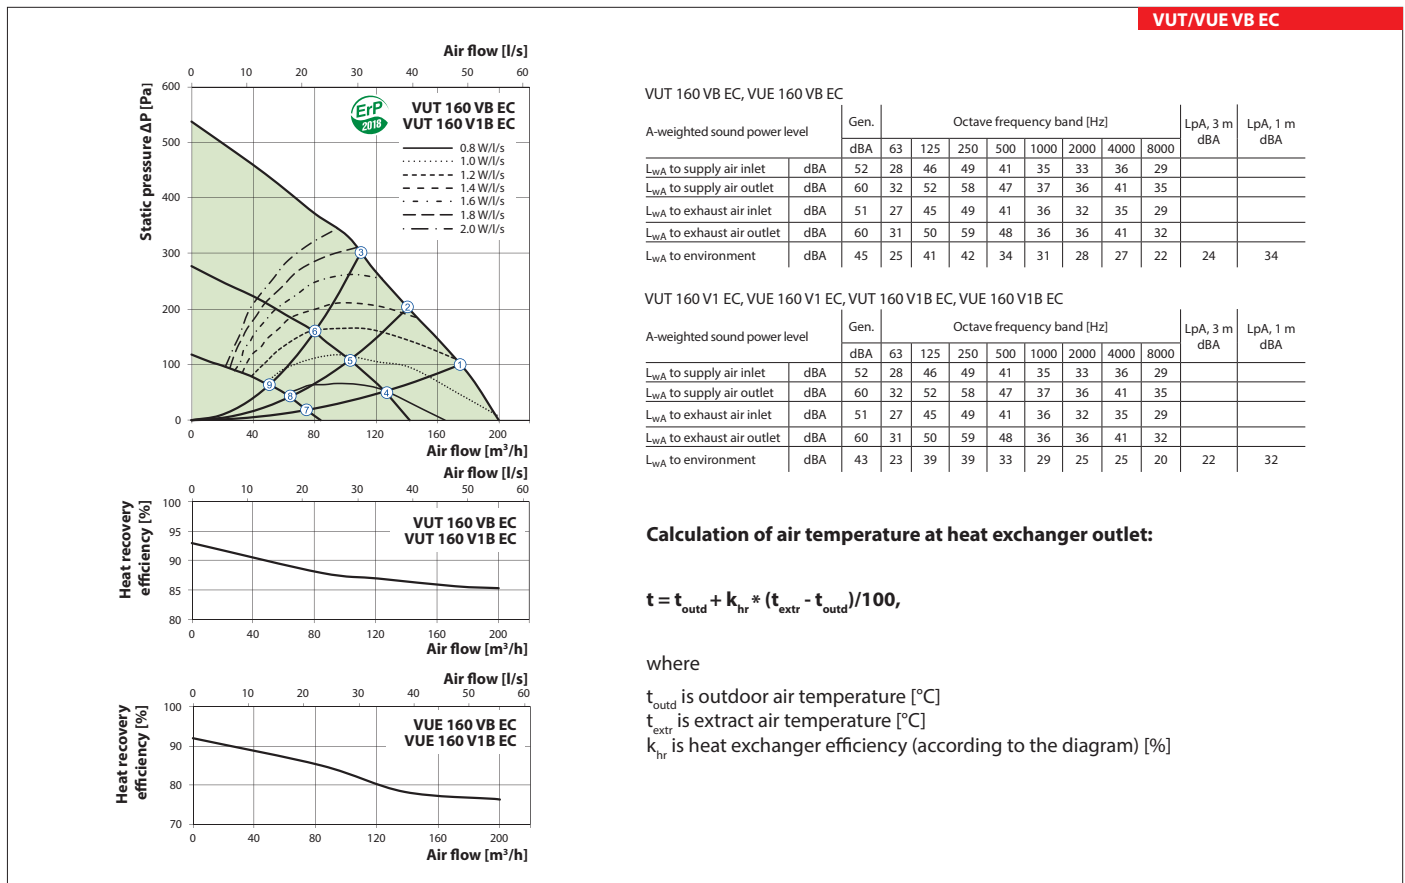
VUT/VUE VB EC

Air flow [l/s]
0 10 20 30 40 50 60
Static pressure ΔP [Pa]
600 500 400 300 200 100 0
ErP 2018
VUT 160 VB EC
VUT 160 V1B EC
0.8 W/l/s
1.0 W/l/s
1.2 W/l/s
1.4 W/l/s
1.6 W/l/s
1.8 W/l/s
2.0 W/l/s
1 2 3 4 5 6 7 8 9
0 40 80 120 160 200
Air flow [m³/h]

Air flow [l/s]
0 10 20 30 40 50 60
Heat recovery efficiency [%]
100 95 90 85 80
VUT 160 VB EC
VUT 160 V1B EC
0 40 80 120 160 200
Air flow [m³/h]

Air flow [l/s]
0 10 20 30 40 50 60
Heat recovery efficiency [%]
100 90 80 70
VUE 160 VB EC
VUE 160 V1B EC
0 40 80 120 160 200
Air flow [m³/h]

VUT 160 VB EC, VUE 160 VB EC

| A-weighted sound power level | | Gen. | Octave frequency band [Hz] | | | | | | | | LpA, 3 m dBA | LpA, 1 m dBA |
|---|---|---|---|---|---|---|---|---|---|---|---|---|
| | | dBA | 63 | 125 | 250 | 500 | 1000 | 2000 | 4000 | 8000 | | |
| $L_{wA}$ to supply air inlet | dBA | 52 | 28 | 46 | 49 | 41 | 35 | 33 | 36 | 29 | | |
| $L_{wA}$ to supply air outlet | dBA | 60 | 32 | 52 | 58 | 47 | 37 | 36 | 41 | 35 | | |
| $L_{wA}$ to exhaust air inlet | dBA | 51 | 27 | 45 | 49 | 41 | 36 | 32 | 35 | 29 | | |
| $L_{wA}$ to exhaust air outlet | dBA | 60 | 31 | 50 | 59 | 48 | 36 | 36 | 41 | 32 | | |
| $L_{wA}$ to environment | dBA | 45 | 25 | 41 | 42 | 34 | 31 | 28 | 27 | 22 | 24 | 34 |

VUT 160 V1 EC, VUE 160 V1 EC, VUT 160 V1B EC, VUE 160 V1B EC

| A-weighted sound power level | | Gen. | Octave frequency band [Hz] | | | | | | | | LpA, 3 m dBA | LpA, 1 m dBA |
|---|---|---|---|---|---|---|---|---|---|---|---|---|
| | | dBA | 63 | 125 | 250 | 500 | 1000 | 2000 | 4000 | 8000 | | |
| $L_{wA}$ to supply air inlet | dBA | 52 | 28 | 46 | 49 | 41 | 35 | 33 | 36 | 29 | | |
| $L_{wA}$ to supply air outlet | dBA | 60 | 32 | 52 | 58 | 47 | 37 | 36 | 41 | 35 | | |
| $L_{wA}$ to exhaust air inlet | dBA | 51 | 27 | 45 | 49 | 41 | 36 | 32 | 35 | 29 | | |
| $L_{wA}$ to exhaust air outlet | dBA | 60 | 31 | 50 | 59 | 48 | 36 | 36 | 41 | 32 | | |
| $L_{wA}$ to environment | dBA | 43 | 23 | 39 | 39 | 33 | 29 | 25 | 25 | 20 | 22 | 32 |

Calculation of air temperature at heat exchanger outlet:

$t = t_{outd} + k_{hr} * (t_{extr} - t_{outd})/100,$

where

$t_{outd}$ is outdoor air temperature [°C]
$t_{extr}$ is extract air temperature [°C]
$k_{hr}$ is heat exchanger efficiency (according to the diagram) [%]